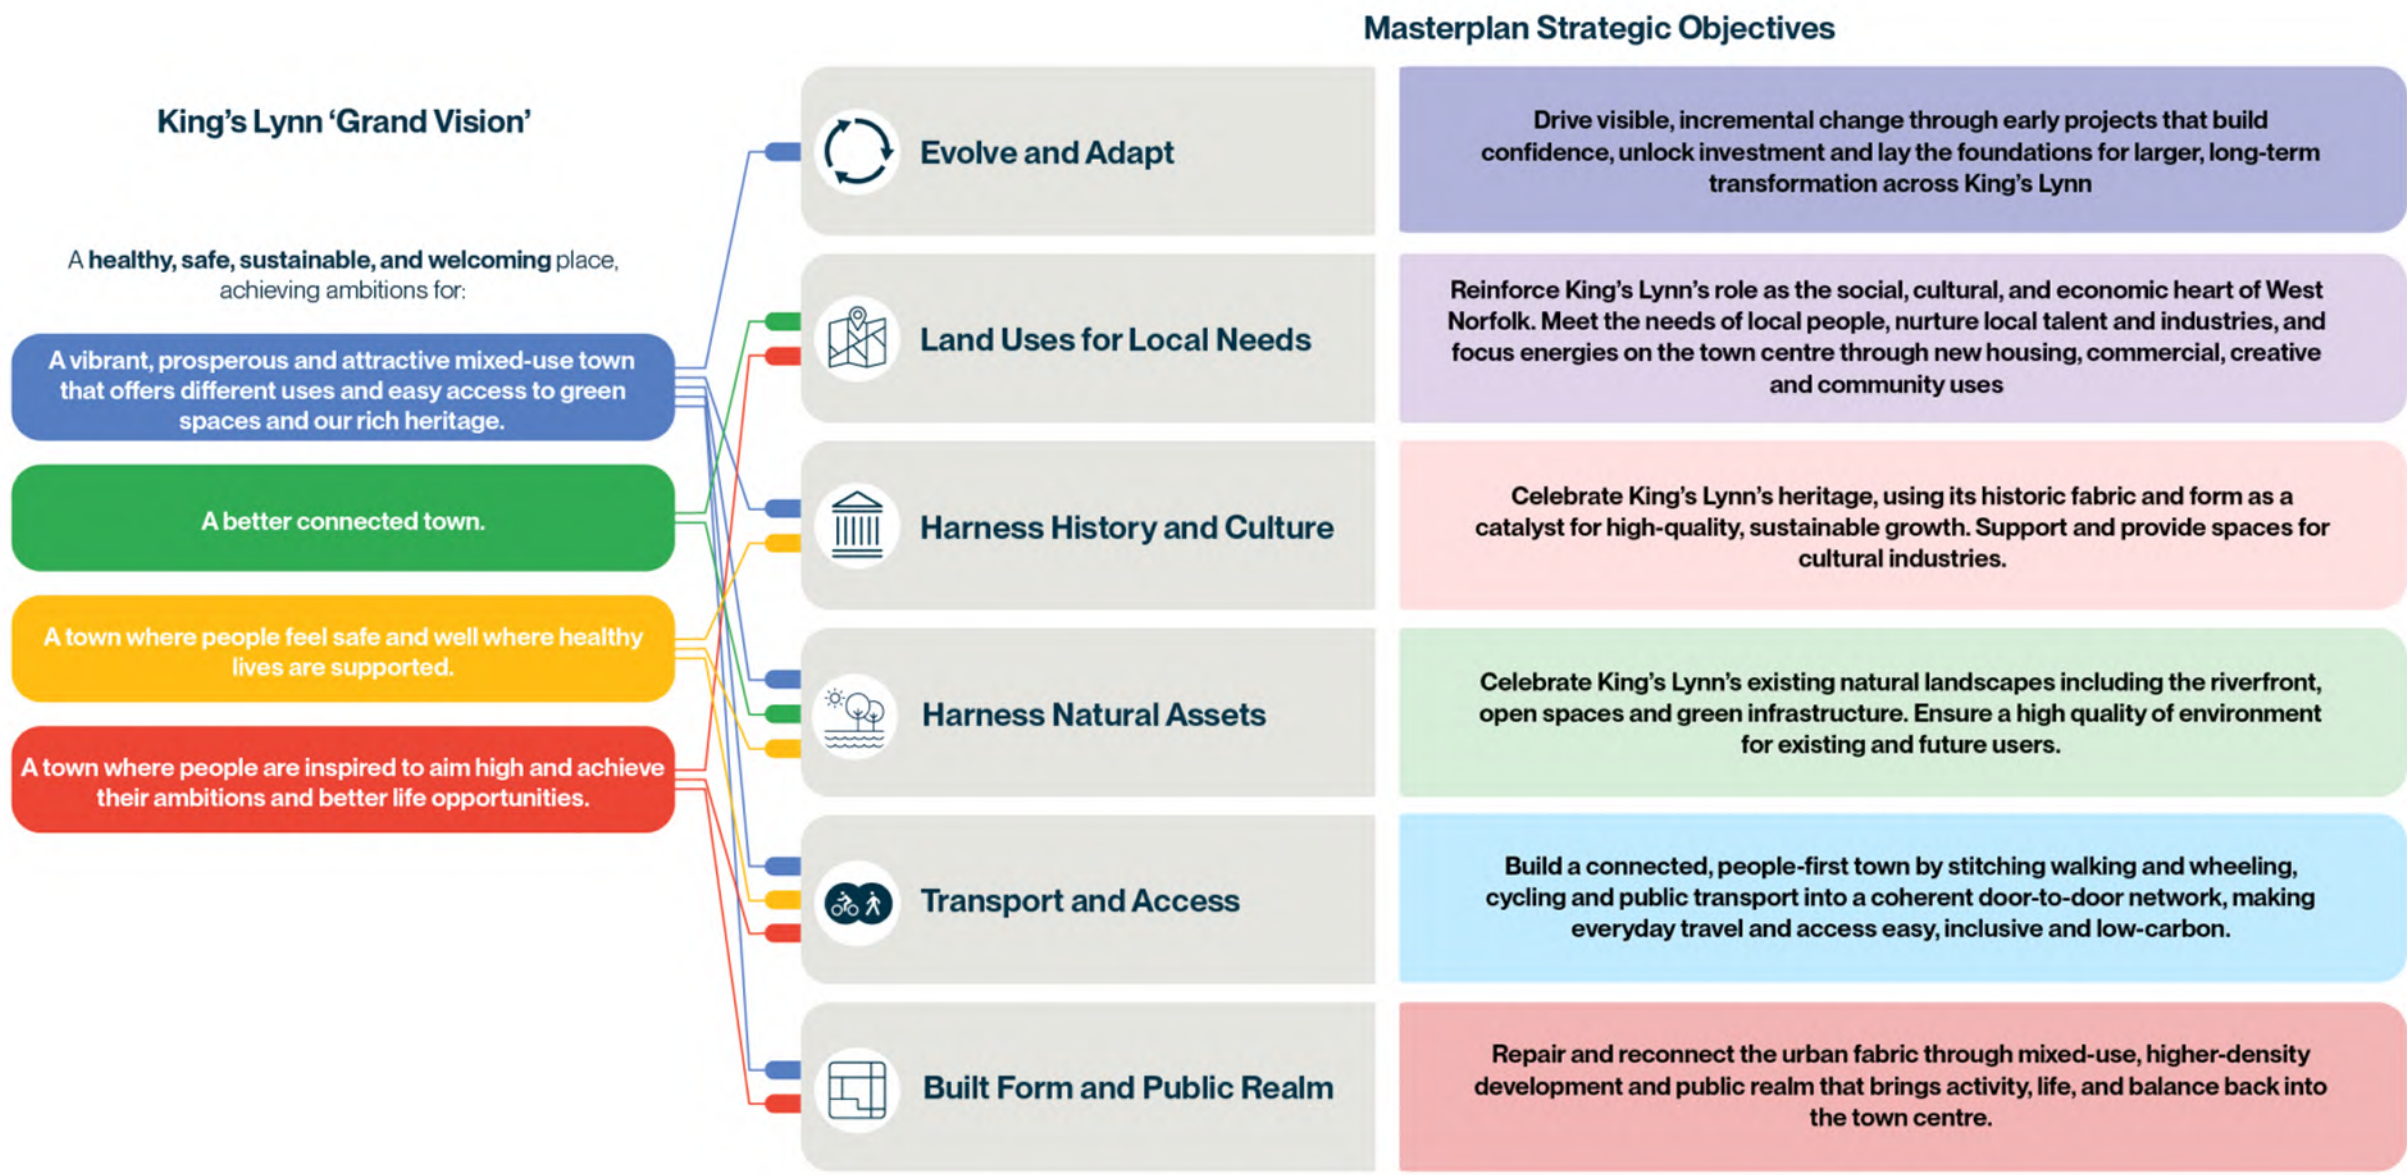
Masterplan Strategic Objectives

King's Lynn 'Grand Vision'

A healthy, safe, sustainable, and welcoming place, achieving ambitions for:

A vibrant, prosperous and attractive mixed-use town that offers different uses and easy access to green spaces and our rich heritage.

A better connected town.

A town where people feel safe and well where healthy lives are supported.

A town where people are inspired to aim high and achieve their ambitions and better life opportunities.

Evolve and Adapt

Drive visible, incremental change through early projects that build confidence, unlock investment and lay the foundations for larger, long-term transformation across King's Lynn

Land Uses for Local Needs

Reinforce King's Lynn's role as the social, cultural, and economic heart of West Norfolk. Meet the needs of local people, nurture local talent and industries, and focus energies on the town centre through new housing, commercial, creative and community uses

Harness History and Culture

Celebrate King's Lynn's heritage, using its historic fabric and form as a catalyst for high-quality, sustainable growth. Support and provide spaces for cultural industries.

Harness Natural Assets

Celebrate King's Lynn's existing natural landscapes including the riverfront, open spaces and green infrastructure. Ensure a high quality of environment for existing and future users.

Transport and Access

Build a connected, people-first town by stitching walking and wheeling, cycling and public transport into a coherent door-to-door network, making everyday travel and access easy, inclusive and low-carbon.

Built Form and Public Realm

Repair and reconnect the urban fabric through mixed-use, higher-density development and public realm that brings activity, life, and balance back into the town centre.